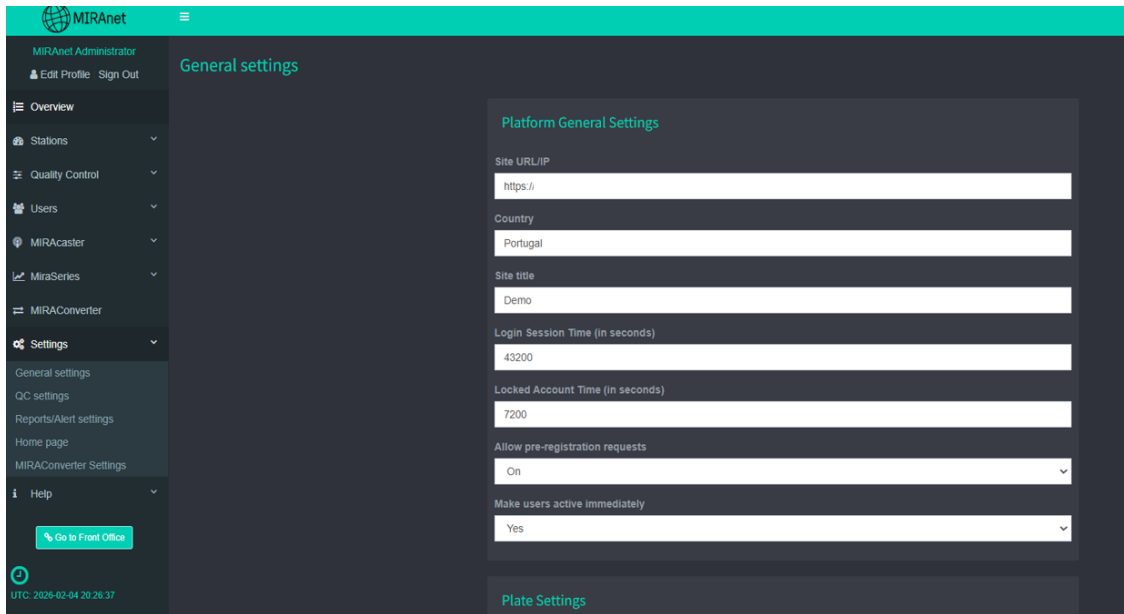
MIRAnet

MIRAnet Administrator
Edit Profile Sign Out

Overview
Stations
Quality Control
Users
MIRAcaster
MiraSeries
MIRAConverter
Settings
General settings
QC settings
Reports/Alert settings
Home page
MIRAConverter Settings
Help

Go to Front Office

UTC: 2026-02-04 20:26:37

General settings

Platform General Settings

Site URL/IP
https://

Country
Portugal

Site title
Demo

Login Session Time (in seconds)
43200

Locked Account Time (in seconds)
7200

Allow pre-registration requests
On

Make users active immediately
Yes

Plate Settings